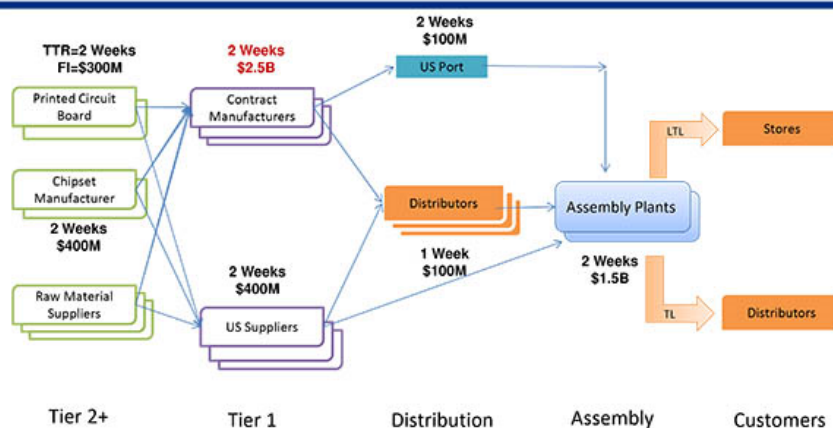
TTR=2 Weeks
FI=$300M

Printed Circuit Board

Chipset Manufacturer

2 Weeks
$400M

Raw Material Suppliers

2 Weeks
$2.5B

Contract Manufacturers

2 Weeks
$400M

US Suppliers

2 Weeks
$100M

US Port

Distributors

1 Week
$100M

Assembly Plants

2 Weeks
$1.5B

LTL

Stores

TL

Distributors

Tier 2+

Tier 1

Distribution

Assembly

Customers